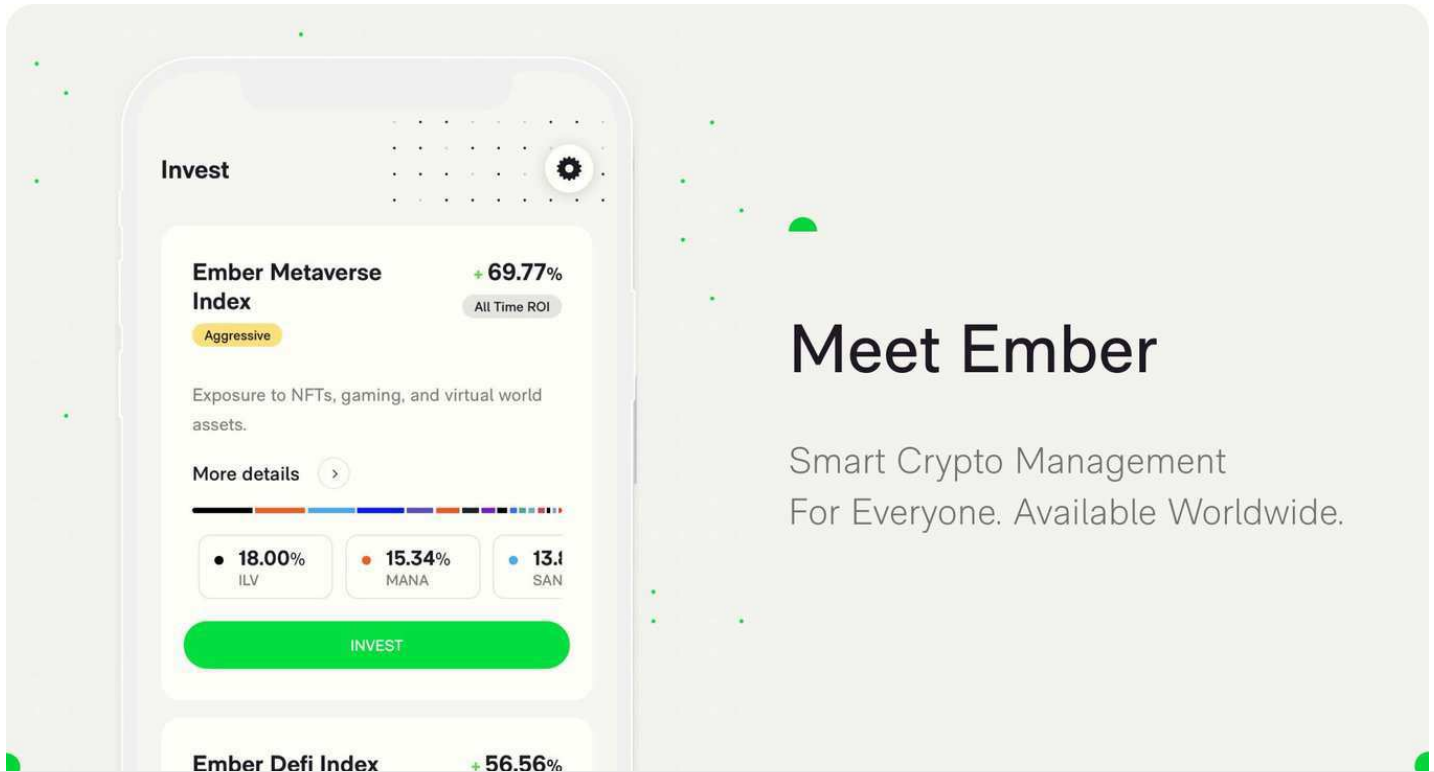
Invest

Ember Metaverse Index

+ 69.77%

All Time ROI

Aggressive

Exposure to NFTs, gaming, and virtual world assets.

More details

18.00%
ILV

15.34%
MANA

13.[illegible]
SAN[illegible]

INVEST

Ember Defi Index

+ 56.56%

Meet Ember

Smart Crypto Management
For Everyone. Available Worldwide.